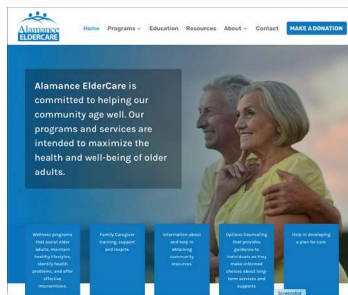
Alamance ELDERCARE

Home Programs Education Resources About Contact MAKE A DONATION

Alamance ElderCare is committed to helping our community age well. Our programs and services are intended to maximize the health and well-being of older adults.

Wellness programs that assist older adults, maintain healthy lifestyles, identify health problems, and offer effective interventions.

Family Caregiver training, support and respite.

Information about and help in obtaining community resources.

Options Counseling that provides guidance to individuals as they make informed choices about long-term services and supports.

Help in developing a plan for care.

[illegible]